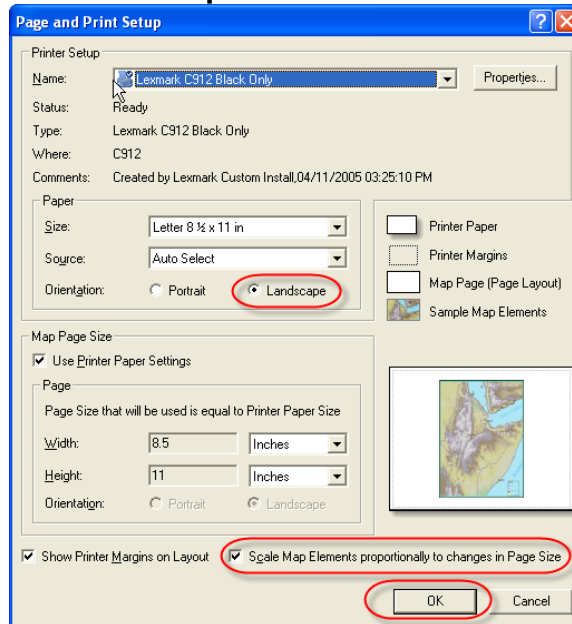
Page and Print Setup

Printer Setup

Name: Lexmark C912 Black Only

Properties...

Status: Ready

Type: Lexmark C912 Black Only

Where: C912

Comments: Created by Lexmark Custom Install,04/11/2005 03:25:10 PM

Paper

Size: Letter 8 ½ x 11 in

Source: Auto Select

Orientation: Portrait Landscape

Printer Paper

Printer Margins

Map Page (Page Layout)

Sample Map Elements

Map Page Size

Use Printer Paper Settings

Page

Page Size that will be used is equal to Printer Paper Size

Width: 8.5 Inches

Height: 11 Inches

Orientation: Portrait Landscape

Show Printer Margins on Layout

Scale Map Elements proportionally to changes in Page Size

OK

Cancel